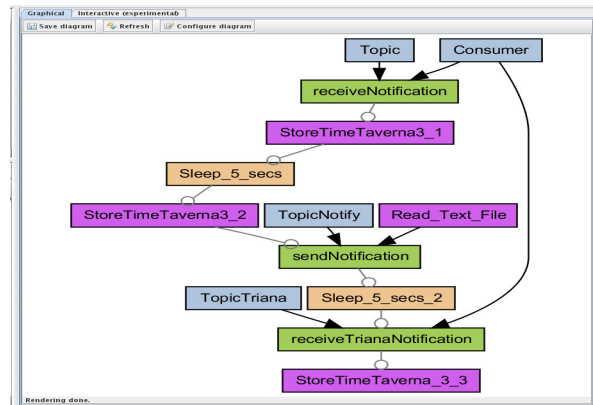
Graphical
Interactive (experimental)
Save diagram
Refresh
Configure diagram

Topic
Consumer
receiveNotification
StoreTimeTaverna3_1
Sleep_5_secs
StoreTimeTaverna3_2
TopicNotify
Read_Text_File
sendNotification
TopicTriana
Sleep_5_secs_2
receiveTrianaNotification
StoreTimeTaverna_3_3

Rendering done.